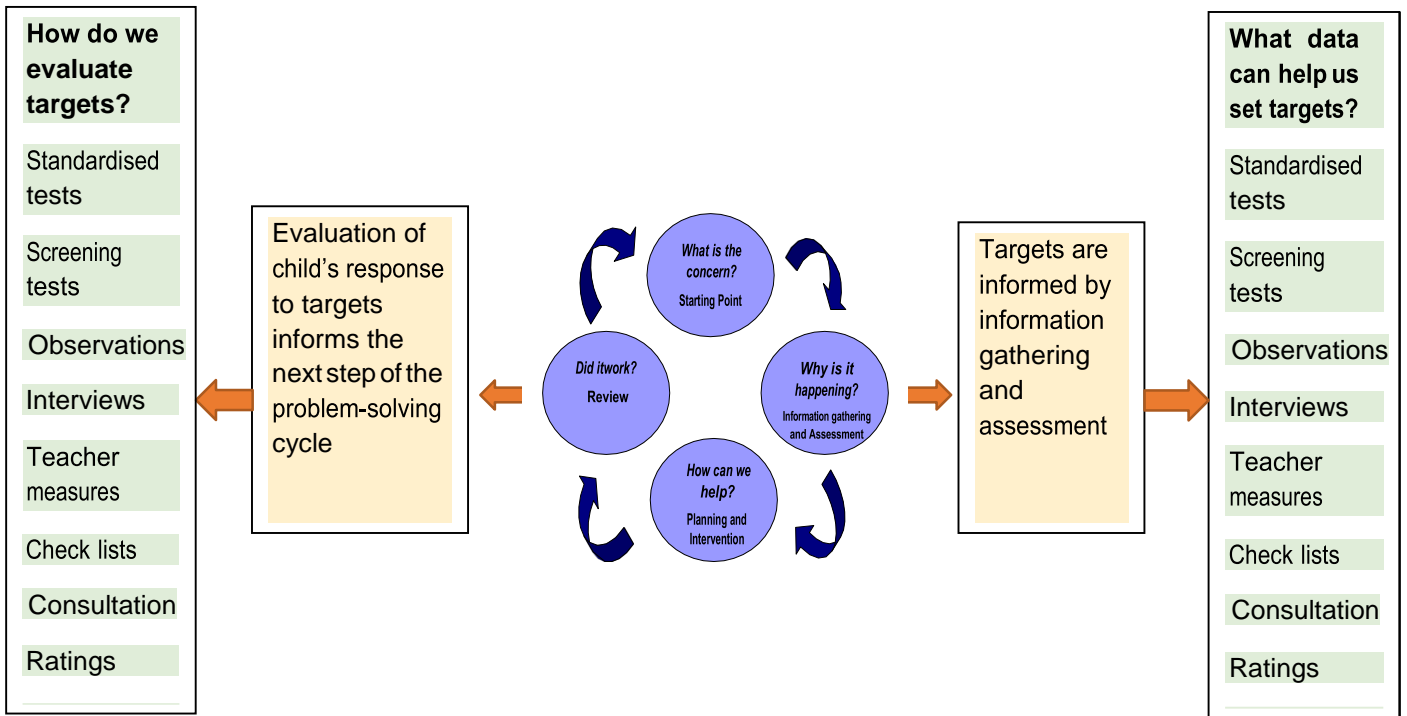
How do we evaluate targets?

Standardised tests

Screening tests

Observations

Interviews

Teacher measures

Check lists

Consultation

Ratings

Evaluation of child's response to targets informs the next step of the problem-solving cycle

What is the concern?
Starting Point

Why is it happening?
Information gathering and Assessment

How can we help?
Planning and Intervention

Did itwork?
Review

Targets are informed by information gathering and assessment

What data can help us set targets?

Standardised tests

Screening tests

Observations

Interviews

Teacher measures

Check lists

Consultation

Ratings